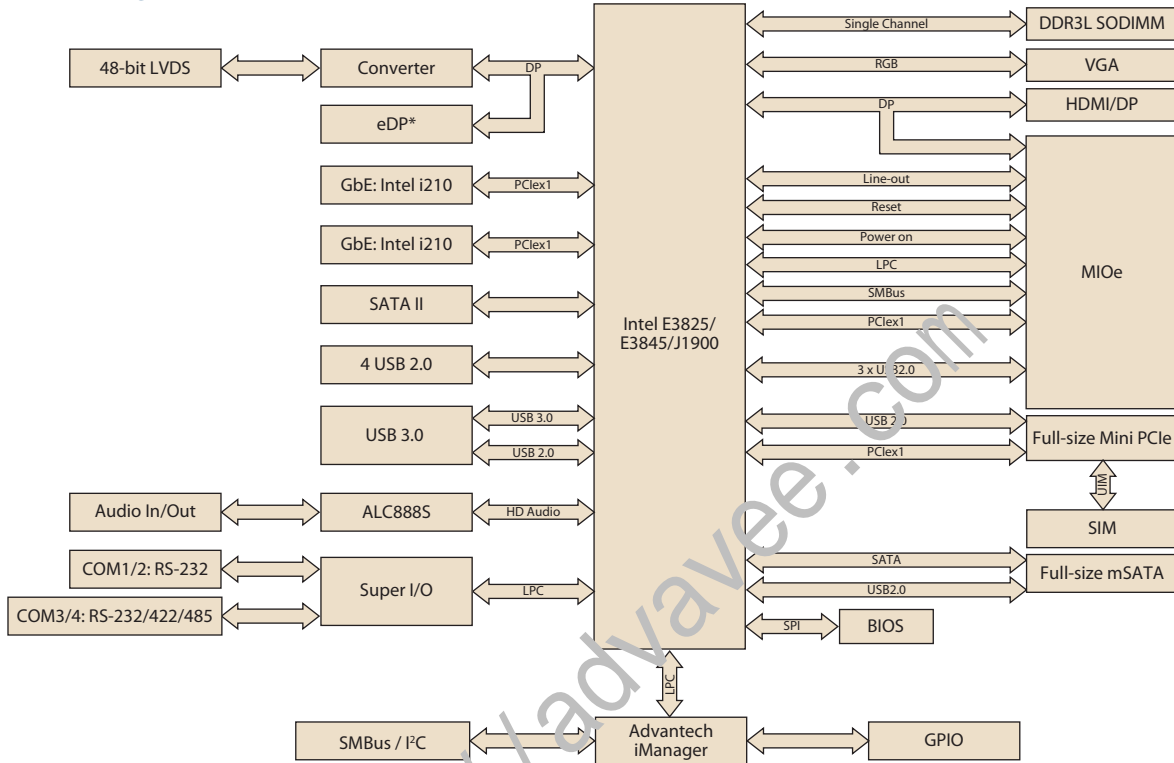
48-bit LVDS
Converter
DP
eDP*
GbE: Intel i210
PCIex1
GbE: Intel i210
PCIex1
SATA II
4 USB 2.0
USB 3.0
USB 3.0
USB 2.0
Audio In/Out
ALC888S
HD Audio
COM1/2: RS-232
COM3/4: RS-232/422/485
Super I/O
LPC
Intel E3825/ E3845/J1900
Single Channel
DDR3L SODIMM
RGB
VGA
DP
HDMI/DP
Line-out
Reset
Power on
LPC
SMBus
PCIex1
MIOe
3 x USB2.0
USB 2.0
PCIex1
Full-size Mini PCIe
UIM
SIM
SATA
USB2.0
Full-size mSATA
SPI
BIOS
LPC
SMBus / I²C
Advantech iManager
GPIO